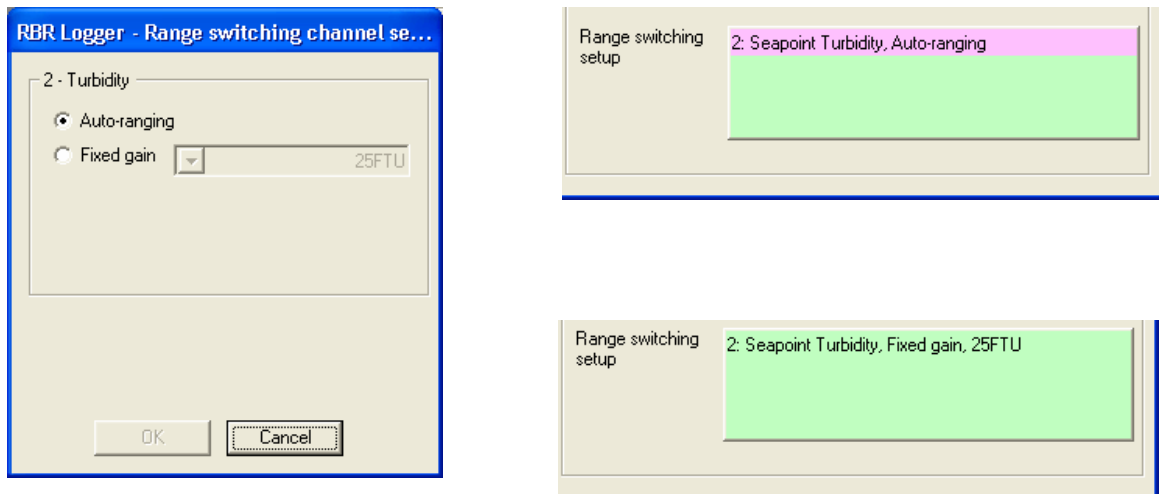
RBR Logger - Range switching channel se...

2 - Turbidity

Auto-ranging

Fixed gain 25FTU

OK

Cancel

Range switching setup

2: Seapoint Turbidity, Auto-ranging

Range switching setup

2: Seapoint Turbidity, Fixed gain, 25FTU